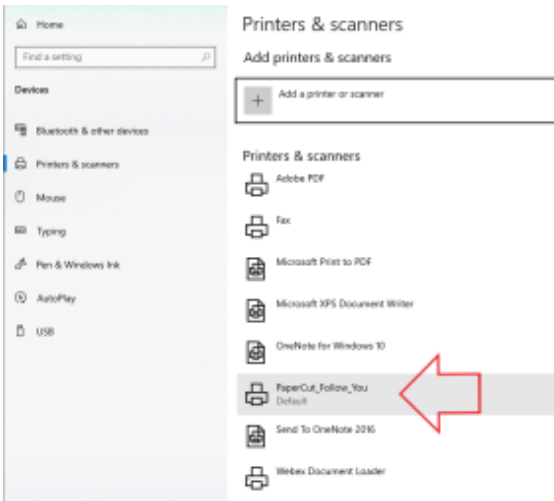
Home

Find a setting

Devices

Bluetooth & other devices

Printers & scanners

Mouse

Typing

Pen & Windows Ink

AutoPlay

USB

Printers & scanners

Add printers & scanners

Add a printer or scanner

Printers & scanners

Adobe PDF

Fax

Microsoft Print to PDF

Microsoft XPS Document Writer

OneNote for Windows 10

PaperCut_Follow_You
Default

Send To OneNote 2016

Webex Document Loader